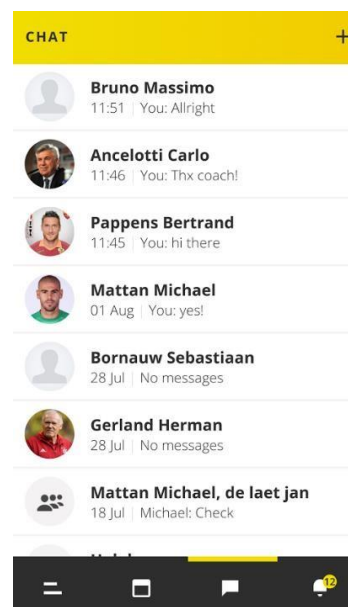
CHAT +

Bruno Massimo
11:51 | You: Allright

Ancelotti Carlo
11:46 | You: Thx coach!

Pappens Bertrand
11:45 | You: hi there

Mattan Michael
01 Aug | You: yes!

Bornauw Sebastiaan
28 Jul | No messages

Gerland Herman
28 Jul | No messages

Mattan Michael, de laet jan
18 Jul | Michael: Check

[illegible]

12